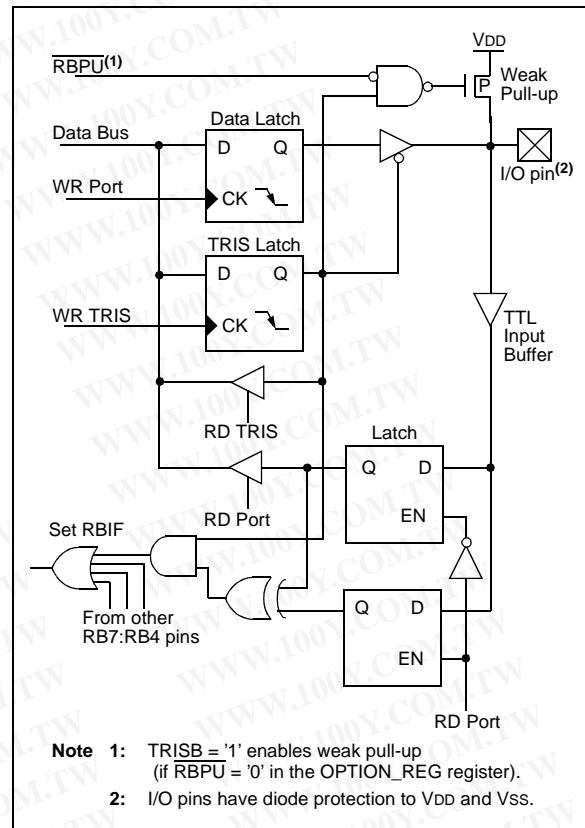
$\overline{RBPU}^{(1)}$

VDD

P

Weak Pull-up

Data Bus

Data Latch

D Q

CK

WR Port

I/O pin$^{(2)}$

TRIS Latch

D Q

CK

WR TRIS

TTL Input Buffer

RD TRIS

Latch

Q D

EN

RD Port

Set RBIF

From other RB7:RB4 pins

Q D

EN

RD Port

**Note 1:** TRISB = '1' enables weak pull-up (if $\overline{RBPU}$ = '0' in the OPTION_REG register).

**2:** I/O pins have diode protection to VDD and VSS.

WWW.100Y.COM.TW